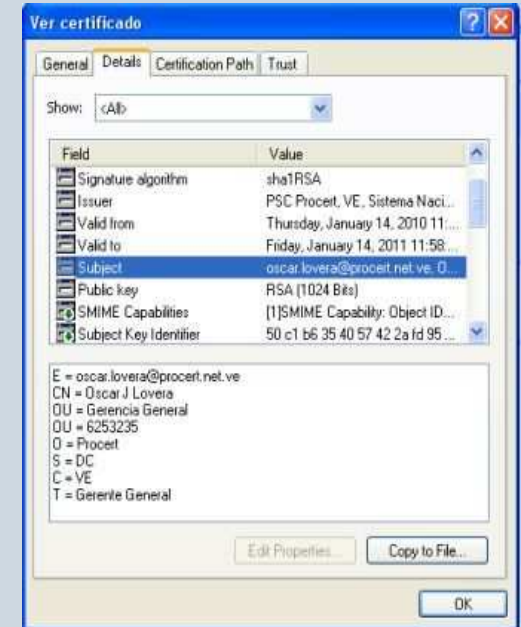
Ver certificado

General | Details | Certification Path | Trust

Show: <All>

| Field | Value |
|---|---|
| Signature algorithm | sha1RSA |
| Issuer | PSC Procert, VE, Sistema Naci... |
| Valid from | Thursday, January 14, 2010 11:... |
| Valid to | Friday, January 14, 2011 11:58... |
| Subject | oscar.lovera@procert.net.ve, O... |
| Public key | RSA (1024 Bits) |
| SMIME Capabilities | [1]SMIME Capability: Object ID... |
| Subject Key Identifier | 50 c1 b6 35 40 57 42 2a fd 95 ... |

E = oscar.lovera@procert.net.ve
CN = Oscar J Lovera
OU = Gerencia General
OU = 6253235
O = Procert
S = DC
C = VE
T = Gerente General

Edit Properties... | Copy to File...

OK